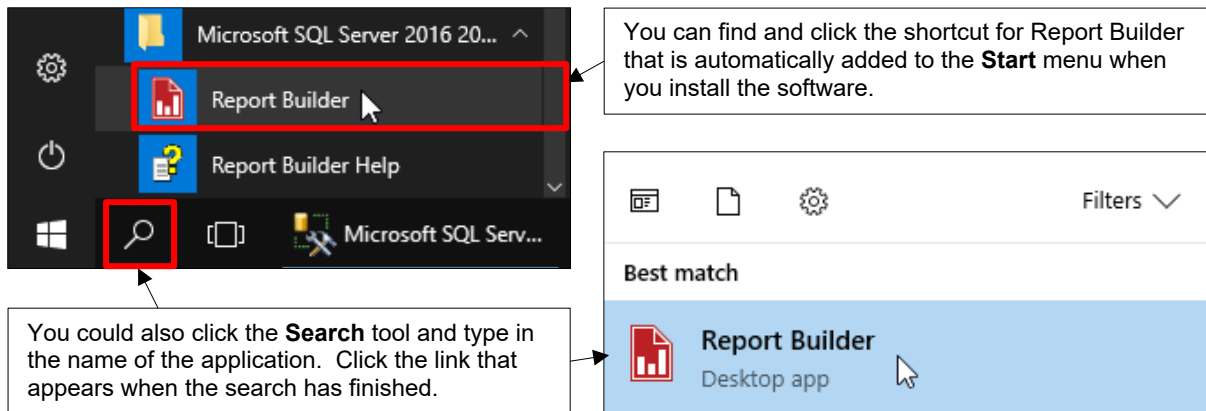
Microsoft SQL Server 2016 20...

Report Builder

Report Builder Help

Microsoft SQL Serv...

You can find and click the shortcut for Report Builder that is automatically added to the **Start** menu when you install the software.

Filters

Best match

Report Builder

Desktop app

You could also click the **Search** tool and type in the name of the application. Click the link that appears when the search has finished.